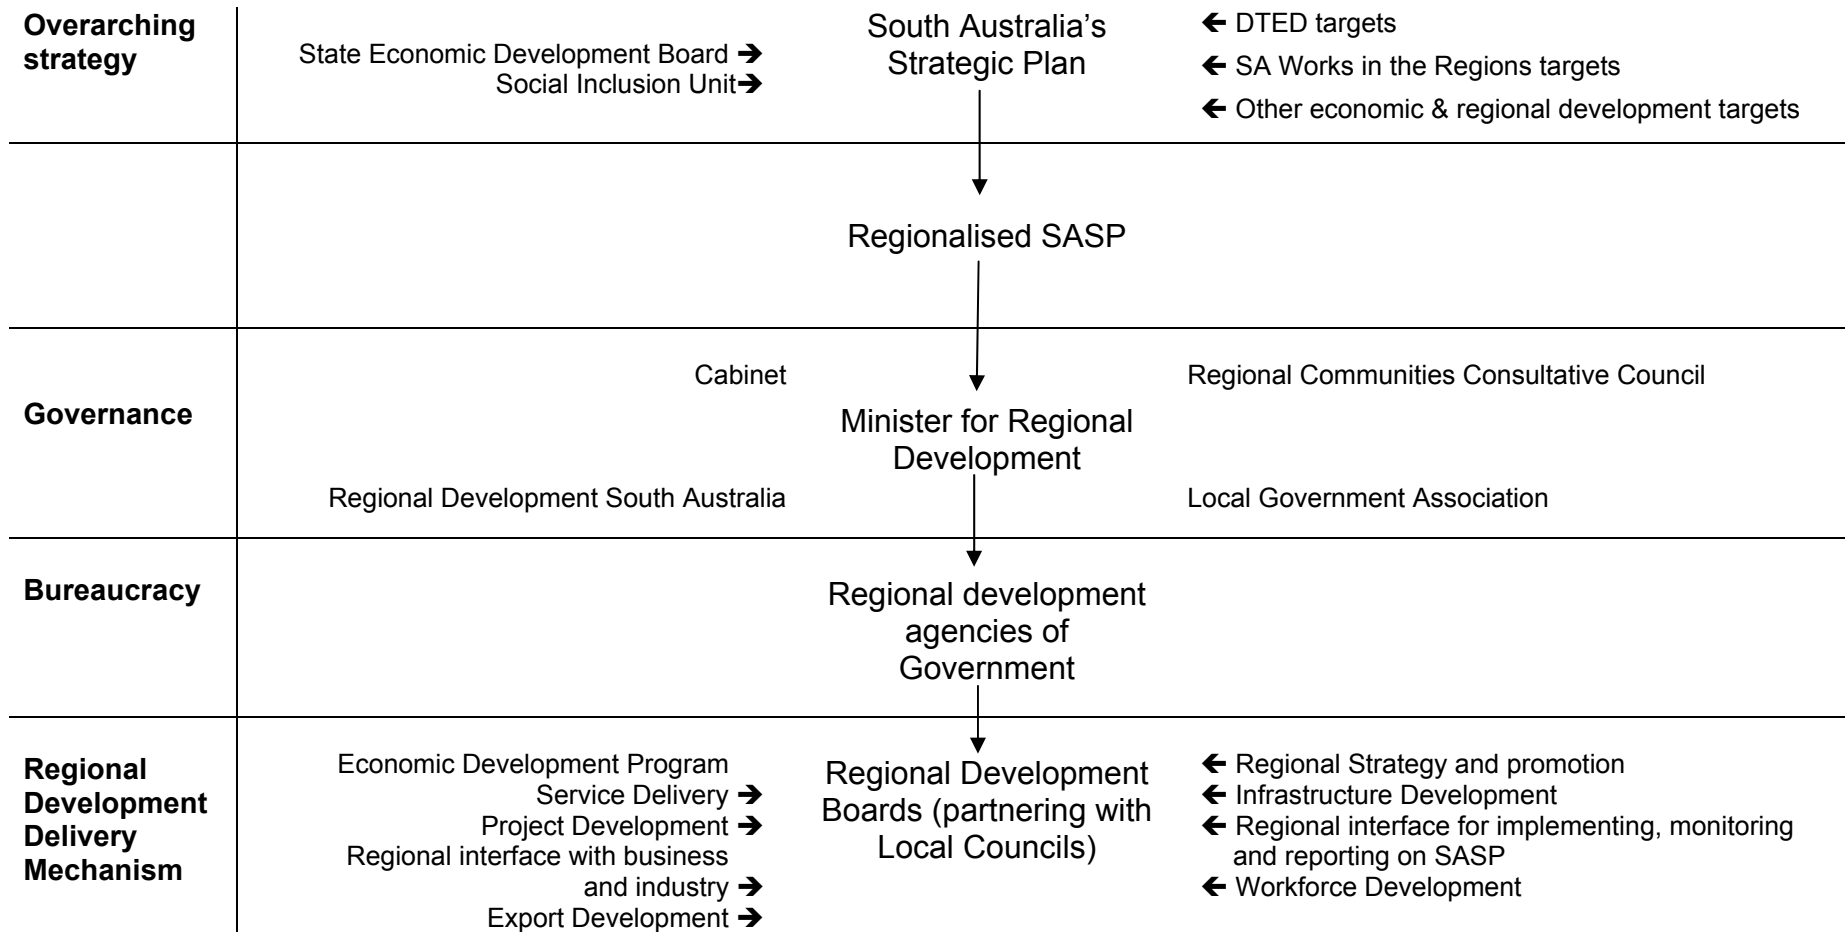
Overarching strategy

State Economic Development Board ➔
Social Inclusion Unit➔

South Australia's Strategic Plan

← DTED targets
← SA Works in the Regions targets
← Other economic & regional development targets

Regionalised SASP

Governance

Cabinet

Regional Communities Consultative Council

Minister for Regional Development

Regional Development South Australia

Local Government Association

Bureaucracy

Regional development agencies of Government

Regional Development Delivery Mechanism

Economic Development Program
Service Delivery ➔
Project Development ➔
Regional interface with business and industry ➔
Export Development ➔

Regional Development Boards (partnering with Local Councils)

← Regional Strategy and promotion
← Infrastructure Development
← Regional interface for implementing, monitoring and reporting on SASP
← Workforce Development